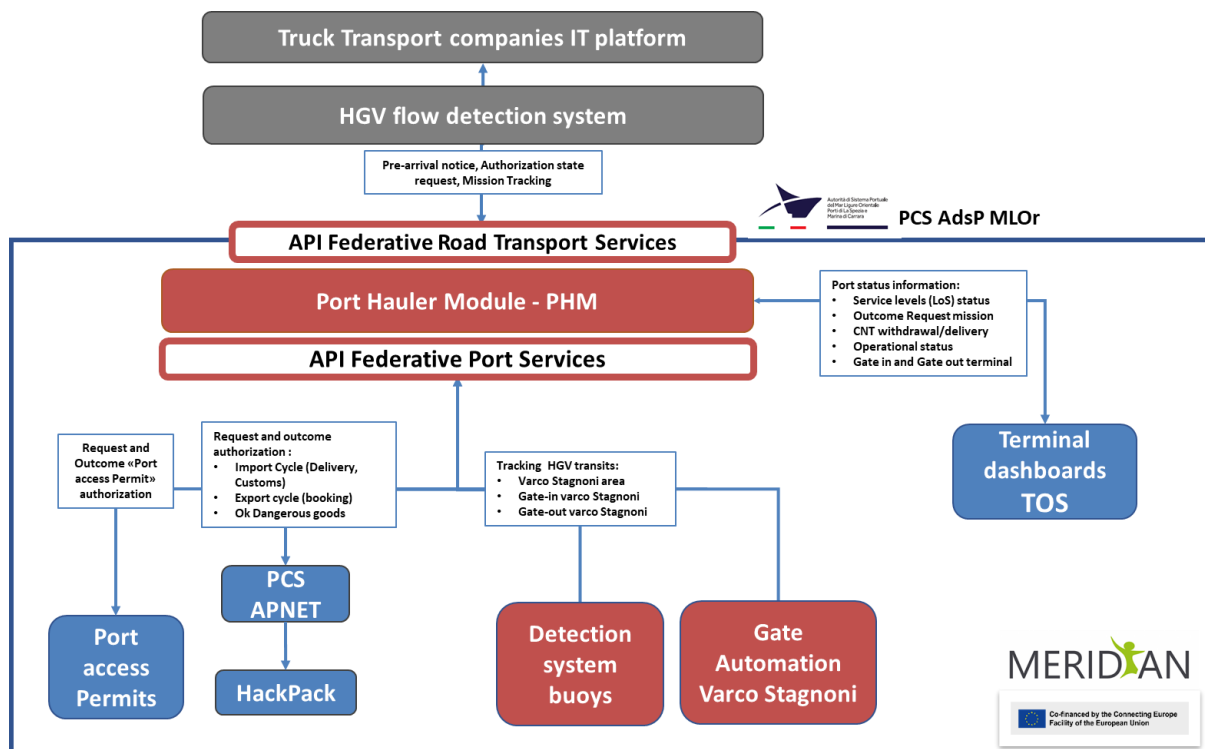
Truck Transport companies IT platform

HGV flow detection system

Pre-arrival notice, Authorization state request, Mission Tracking

Autorità di Sistema Portuale del Mar Ligure Orientale Porti di La Spezia e Marina di Carrara

PCS AdsP MLOr

API Federative Road Transport Services

Port Hauler Module - PHM

Port status information:
- Service levels (LoS) status
- Outcome Request mission
- CNT withdrawal/delivery
- Operational status
- Gate in and Gate out terminal

API Federative Port Services

Request and Outcome «Port access Permit» authorization

Request and outcome authorization :
- Import Cycle (Delivery, Customs)
- Export cycle (booking)
- Ok Dangerous goods

Tracking HGV transits:
- Varco Stagnoni area
- Gate-in varco Stagnoni
- Gate-out varco Stagnoni

Terminal dashboards TOS

PCS APNET

Port access Permits

HackPack

Detection system buoys

Gate Automation Varco Stagnoni

MERIDIAN

Co-financed by the Connecting Europe Facility of the European Union